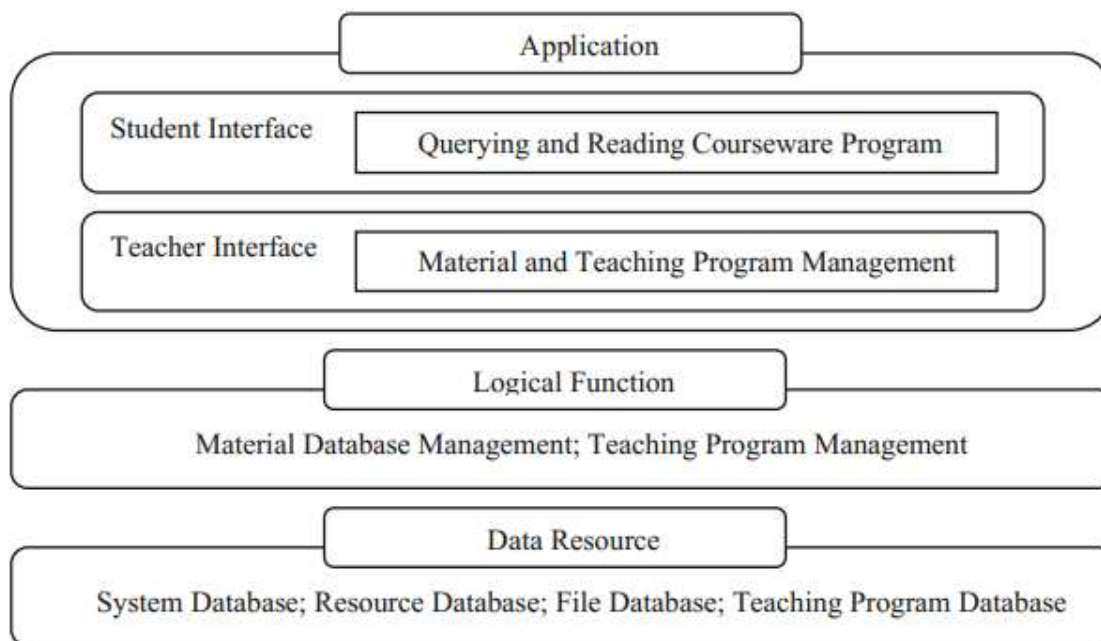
Application

Student Interface

Querying and Reading Courseware Program

Teacher Interface

Material and Teaching Program Management

Logical Function

Material Database Management; Teaching Program Management

Data Resource

System Database; Resource Database; File Database; Teaching Program Database